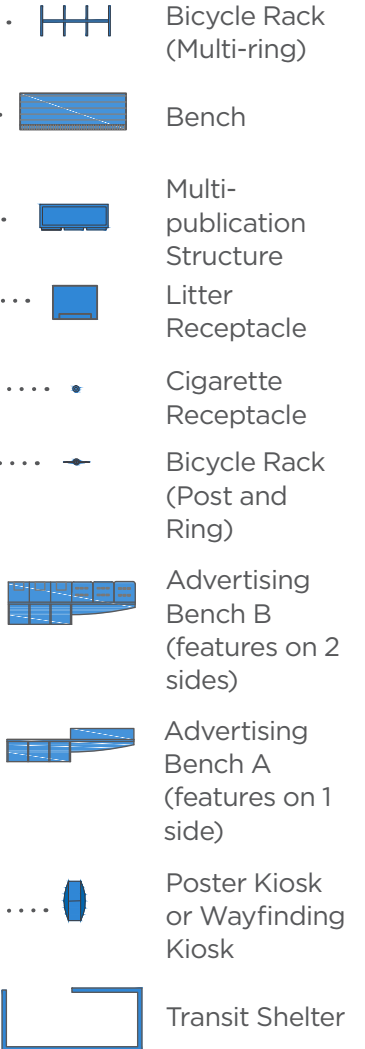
Bicycle Rack (Multi-ring)

Bench

Multi-publication Structure

Litter Receptacle

Cigarette Receptacle

Bicycle Rack (Post and Ring)

Advertising Bench B (features on 2 sides)

Advertising Bench A (features on 1 side)

Poster Kiosk or Wayfinding Kiosk

Transit Shelter